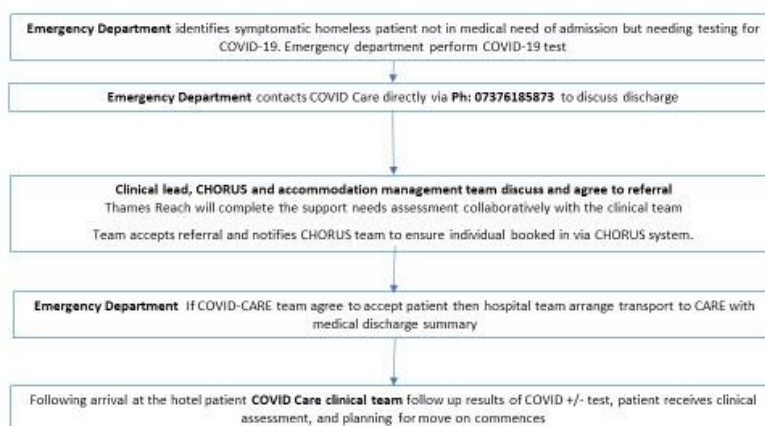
Emergency Department identifies symptomatic homeless patient not in medical need of admission but needing testing for COVID-19. Emergency department perform COVID-19 test

Emergency Department contacts COVID Care directly via Ph: 07376185873 to discuss discharge

Clinical lead, CHORUS and accommodation management team discuss and agree to referral

Thames Reach will complete the support needs assessment collaboratively with the clinical team

Team accepts referral and notifies CHORUS team to ensure individual booked in via CHORUS system.

Emergency Department If COVID-CARE team agree to accept patient then hospital team arrange transport to CARE with medical discharge summary

Following arrival at the hotel patient COVID Care clinical team follow up results of COVID +/- test, patient receives clinical assessment, and planning for move on commences